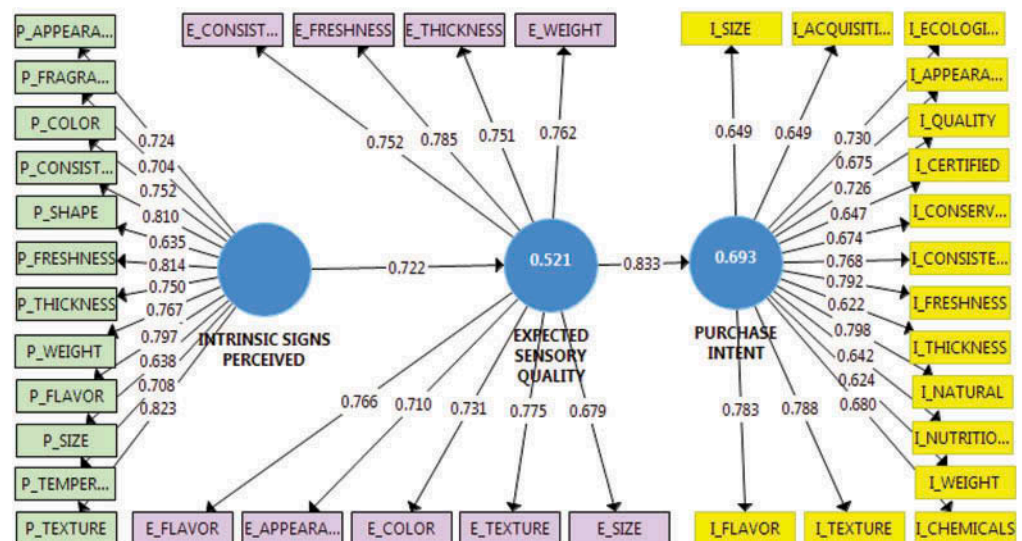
P_APPEARA...
P_FRAGRA...
P_COLOR
P_CONSIST...
P_SHAPE
P_FRESHNESS
P_THICKNESS
P_WEIGHT
P_FLAVOR
P_SIZE
P_TEMPER...
P_TEXTURE

0.724
0.704
0.752
0.810
0.635
0.814
0.750
0.767
0.797
0.638
0.708
0.823

INTRINSIC SIGNS PERCEIVED

E_CONSIST...
E_FRESHNESS
E_THICKNESS
E_WEIGHT

0.752
0.785
0.751
0.762

0.722

0.521

EXPECTED SENSORY QUALITY

0.766
0.710
0.731
0.775
0.679

E_FLAVOR
E_APPEARA...
E_COLOR
E_TEXTURE
E_SIZE

0.833

0.693

PURCHASE INTENT

I_SIZE
I_ACQUISITI...
I_ECOLOGI...

0.649
0.649

I_APPEARA...
I_QUALITY
I_CERTIFIED
I_CONSERV...
I_CONSISTE...
I_FRESHNESS
I_THICKNESS
I_NATURAL
I_NUTRITIO...
I_WEIGHT
I_CHEMICALS

0.730
0.675
0.726
0.647
0.674
0.768
0.792
0.622
0.798
0.642
0.624
0.680

0.783
0.788

I_FLAVOR
I_TEXTURE